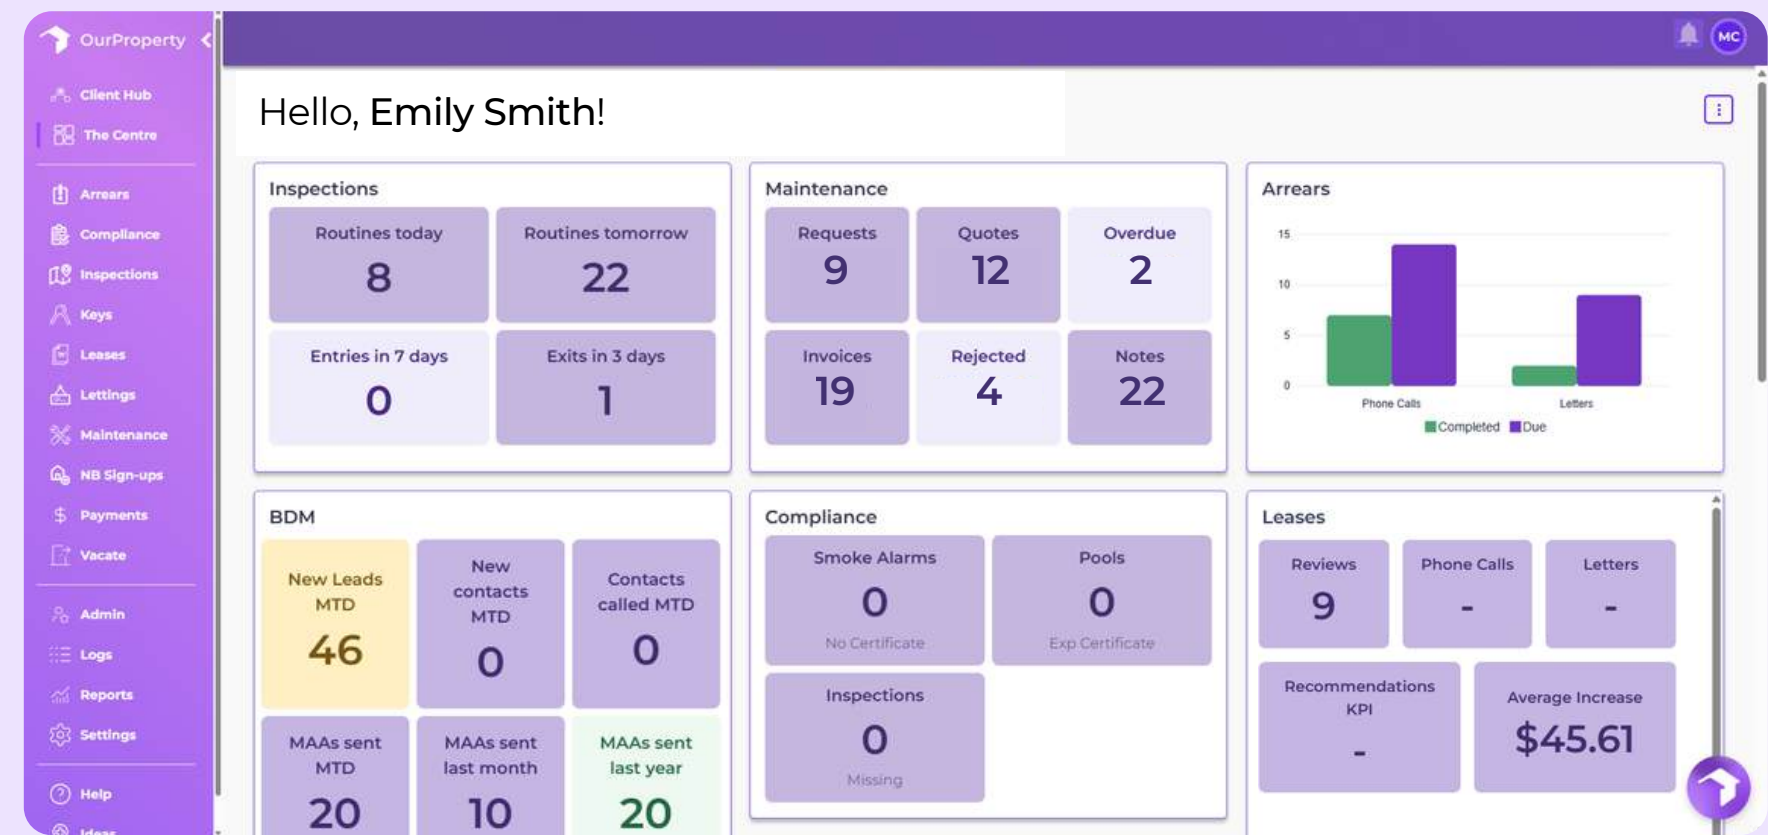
OurProperty

Client Hub
The Centre

Arrears
Compliance
Inspections
Keys
Leases
Lettings
Maintenance
NB Sign-ups
Payments
Vacate

Admin
Logs
Reports
Settings

Help
Ideas

MC

Hello, Emily Smith!

Inspections

| Routines today 8 | Routines tomorrow 22 |
|---|---|
| Entries in 7 days 0 | Exits in 3 days 1 |

Maintenance

| Requests 9 | Quotes 12 | Overdue 2 |
|---|---|---|
| Invoices 19 | Rejected 4 | Notes 22 |

Arrears

15
10
5
0
Phone Calls
Letters
Completed
Due

BDM

| New Leads MTD 46 | New contacts MTD 0 | Contacts called MTD 0 |
|---|---|---|
| MAAs sent MTD 20 | MAAs sent last month 10 | MAAs sent last year 20 |

Compliance

Smoke Alarms
0
No Certificate

Pools
0
Exp Certificate

Inspections
0
Missing

Leases

| Reviews 9 | Phone Calls - | Letters - |
|---|---|---|

Recommendations KPI
-

Average Increase
$45.61